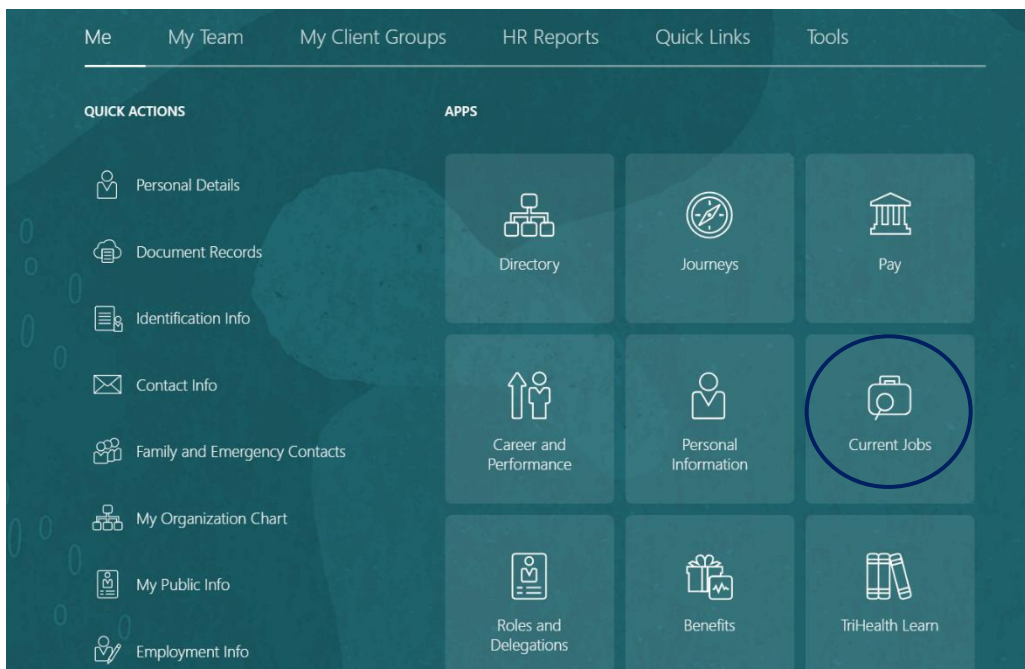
Me My Team My Client Groups HR Reports Quick Links Tools

QUICK ACTIONS

Personal Details

Document Records

Identification Info

Contact Info

Family and Emergency Contacts

My Organization Chart

My Public Info

Employment Info

APPS

Directory

Journeys

Pay

Career and Performance

Personal Information

Current Jobs

Roles and Delegations

Benefits

TriHealth Learn